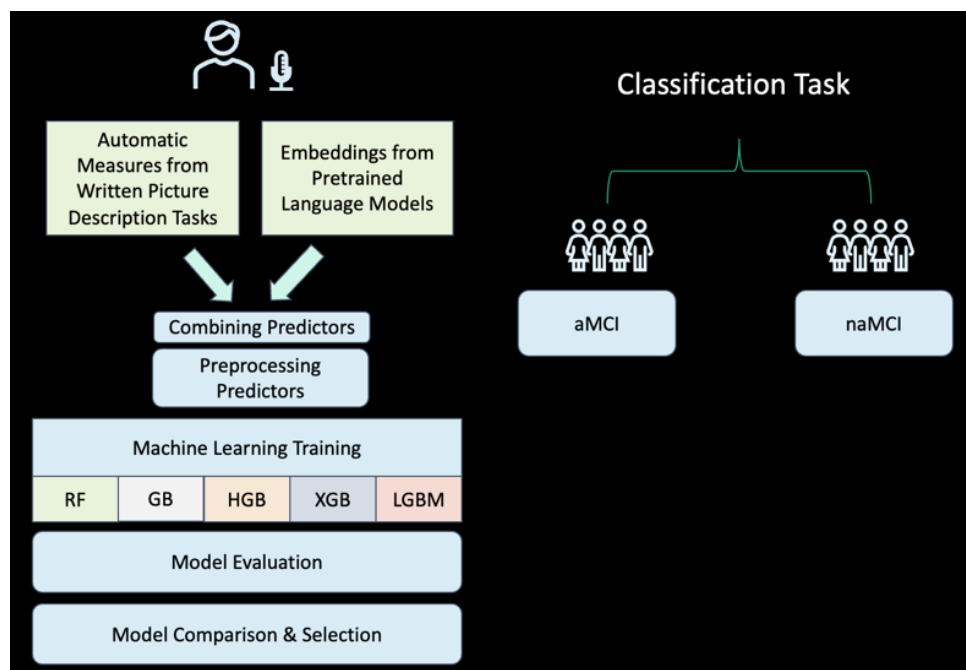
Automatic Measures from Written Picture Description Tasks

Embeddings from Pretrained Language Models

Combining Predictors

Preprocessing Predictors

Machine Learning Training

| RF | GB | HGB | XGB | LGBM |
|---|---|---|---|---|

Model Evaluation

Model Comparison & Selection

Classification Task

aMCI

naMCI